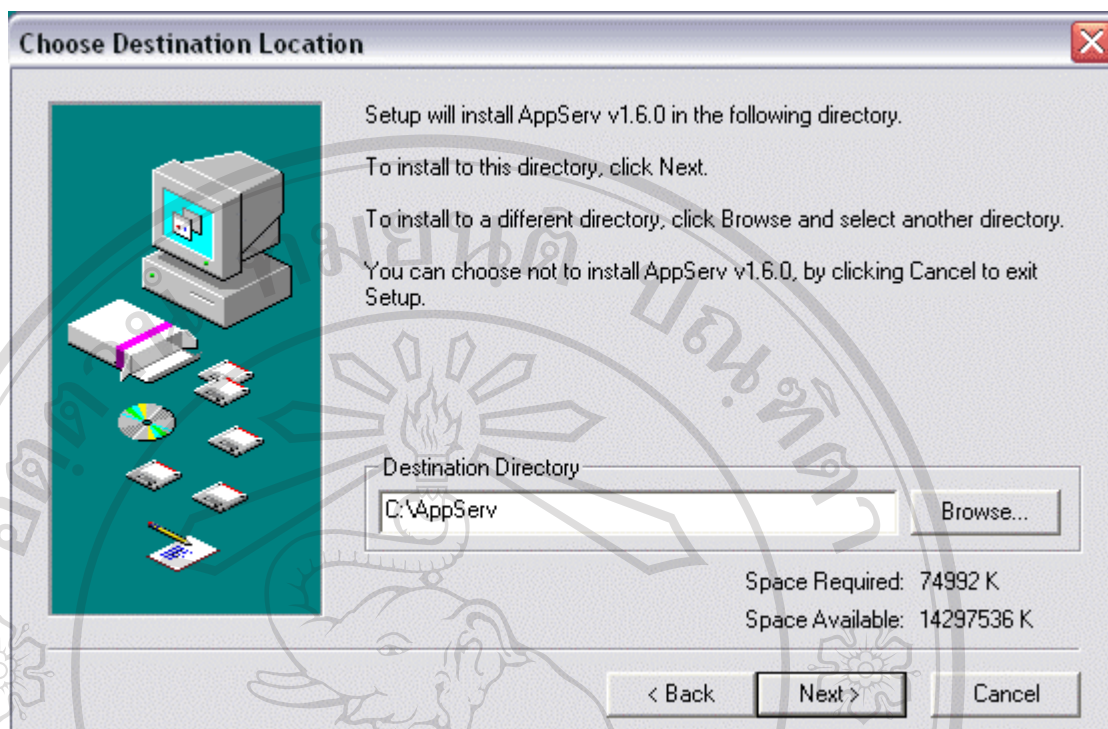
Choose Destination Location

Setup will install AppServ v1.6.0 in the following directory.

To install to this directory, click Next.

To install to a different directory, click Browse and select another directory.

You can choose not to install AppServ v1.6.0, by clicking Cancel to exit Setup.

Destination Directory

C:\AppServ

Browse...

Space Required: 74992 K

Space Available: 14297536 K

< Back

Next >

Cancel